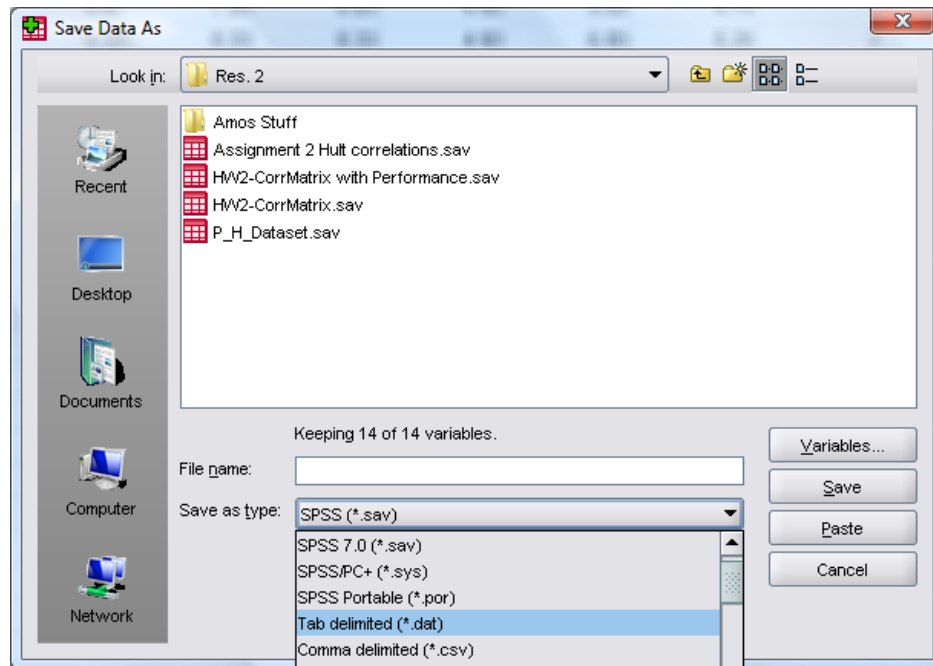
Save Data As

Look in: Res. 2

Recent
Desktop
Documents
Computer
Network

Amos Stuff
Assignment 2 Hult correlations.sav
HW2-CorrMatrix with Performance.sav
HW2-CorrMatrix.sav
P_H_Dataset.sav

Keeping 14 of 14 variables.

File name:
Save as type: SPSS (*.sav)

SPSS 7.0 (*.sav)
SPSS/PC+ (*.sys)
SPSS Portable (*.por)
Tab delimited (*.dat)
Comma delimited (*.csv)

Variables...
Save
Paste
Cancel